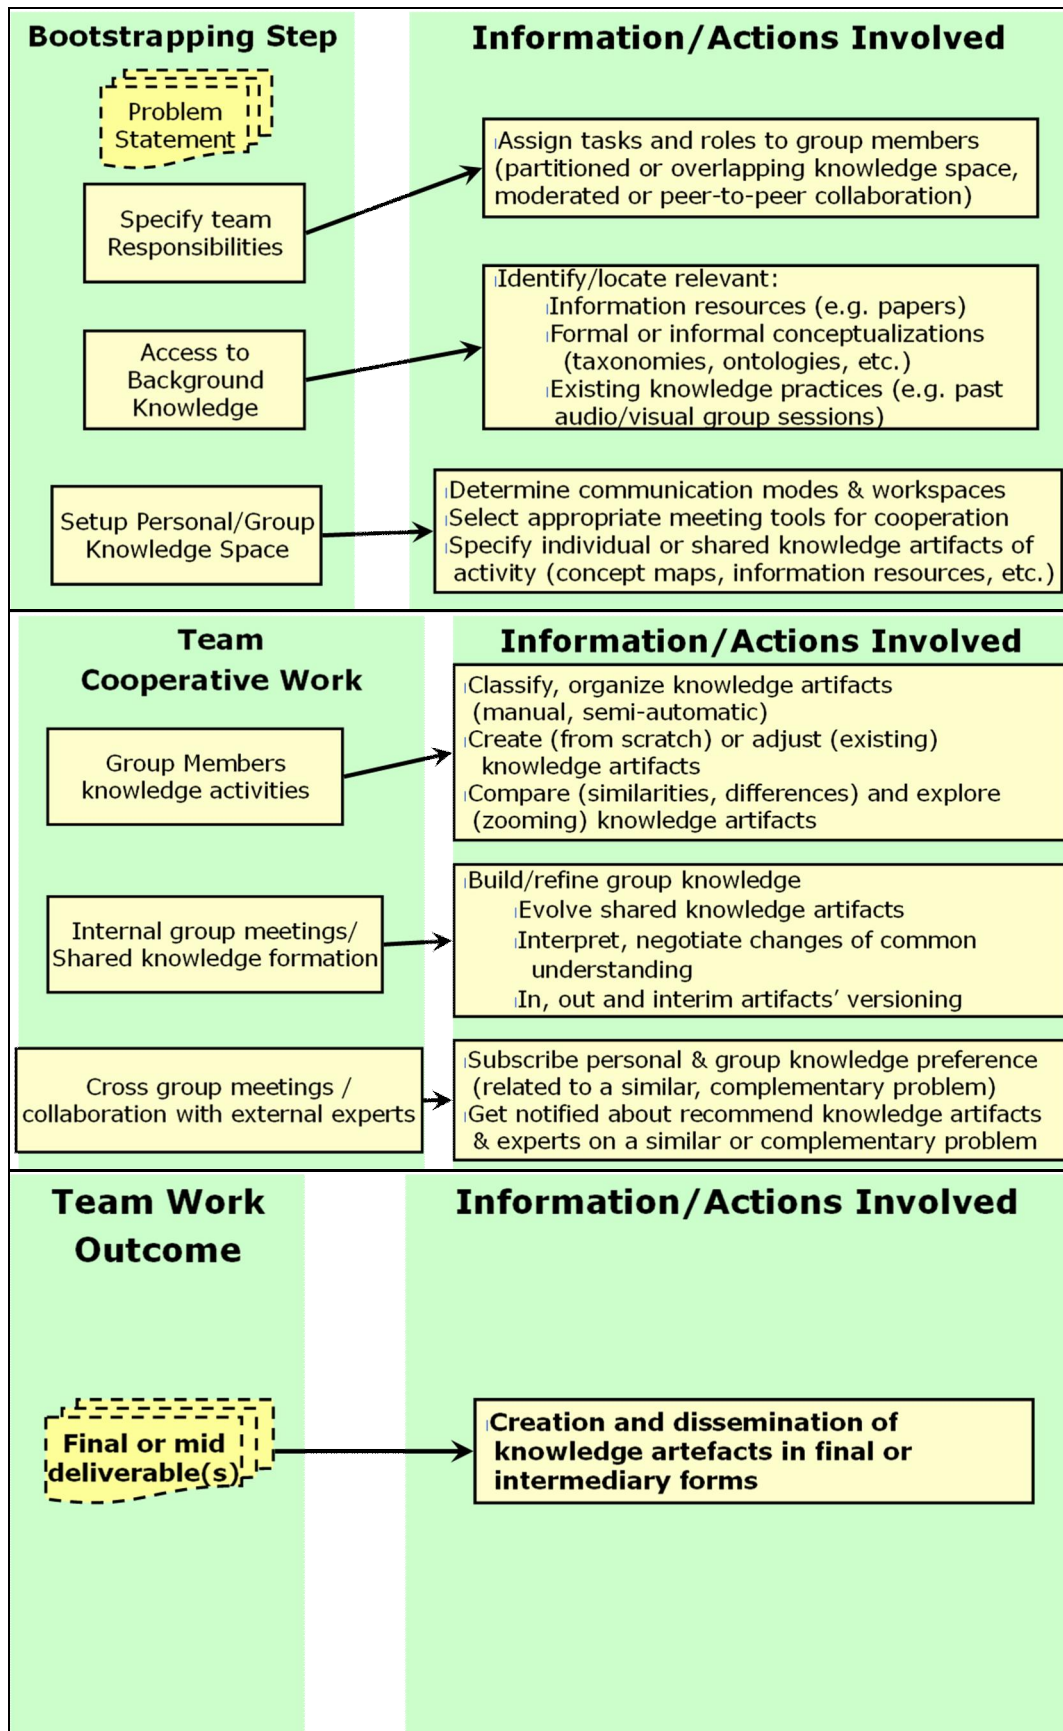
Bootstrapping Step

Information/Actions Involved

Problem Statement

Specify team Responsibilities

Assign tasks and roles to group members (partitioned or overlapping knowledge space, moderated or peer-to-peer collaboration)

Access to Background Knowledge

Identify/locate relevant:
Information resources (e.g. papers)
Formal or informal conceptualizations (taxonomies, ontologies, etc.)
Existing knowledge practices (e.g. past audio/visual group sessions)

Setup Personal/Group Knowledge Space

Determine communication modes & workspaces
Select appropriate meeting tools for cooperation
Specify individual or shared knowledge artifacts of activity (concept maps, information resources, etc.)

Team Cooperative Work

Information/Actions Involved

Group Members knowledge activities

Classify, organize knowledge artifacts (manual, semi-automatic)
Create (from scratch) or adjust (existing) knowledge artifacts
Compare (similarities, differences) and explore (zooming) knowledge artifacts

Internal group meetings/ Shared knowledge formation

Build/refine group knowledge
Evolve shared knowledge artifacts
Interpret, negotiate changes of common understanding
In, out and interim artifacts' versioning

Cross group meetings / collaboration with external experts

Subscribe personal & group knowledge preference (related to a similar, complementary problem)
Get notified about recommend knowledge artifacts & experts on a similar or complementary problem

Team Work Outcome

Information/Actions Involved

Final or mid deliverable(s)

Creation and dissemination of knowledge artefacts in final or intermediary forms